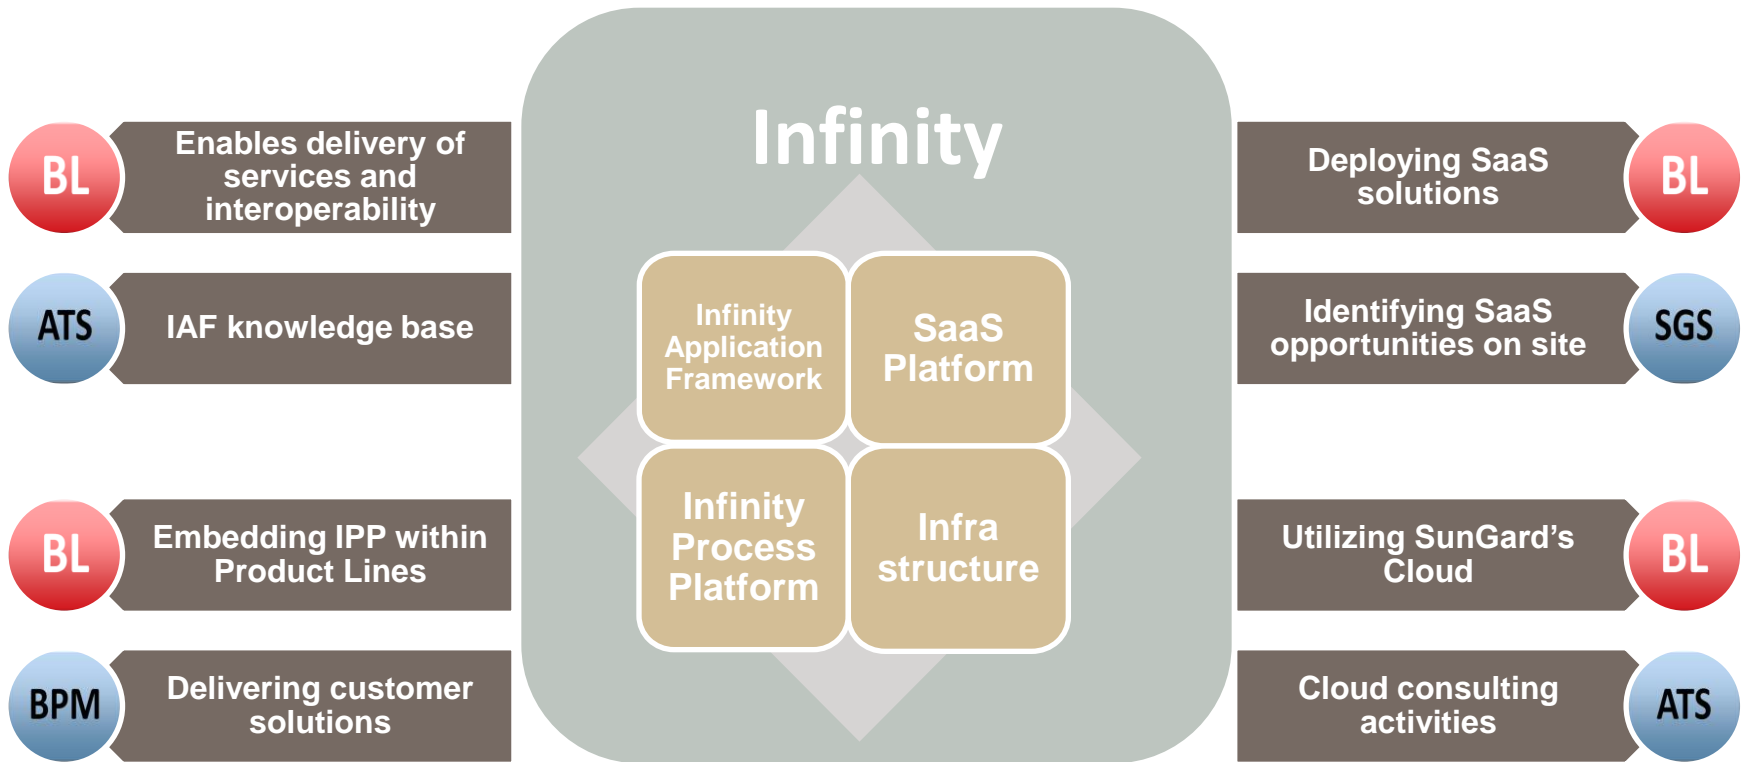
BL
Enables delivery of services and interoperability

ATS
IAF knowledge base

BL
Embedding IPP within Product Lines

BPM
Delivering customer solutions

Infinity

Infinity Application Framework

SaaS Platform

Infinity Process Platform

Infra structure

Deploying SaaS solutions
BL

Identifying SaaS opportunities on site
SGS

Utilizing SunGard's Cloud
BL

Cloud consulting activities
ATS